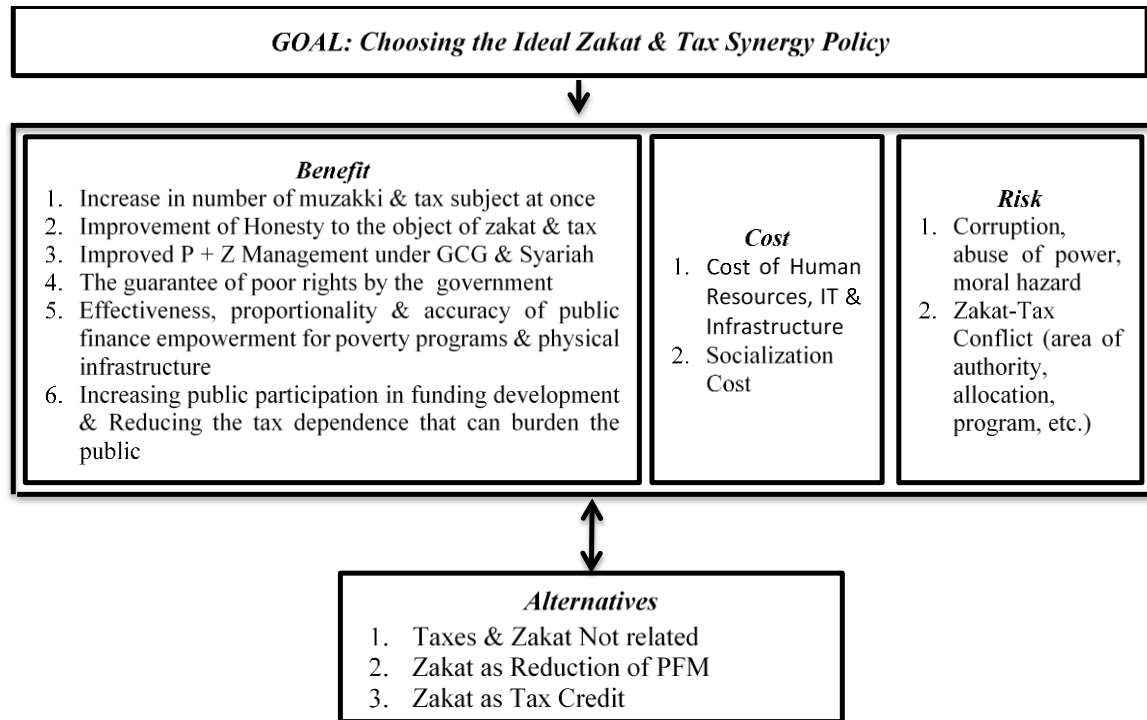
GOAL: Choosing the Ideal Zakat & Tax Synergy Policy

Benefit
1. Increase in number of muzakki & tax subject at once
2. Improvement of Honesty to the object of zakat & tax
3. Improved P + Z Management under GCG & Syariah
4. The guarantee of poor rights by the government
5. Effectiveness, proportionality & accuracy of public finance empowerment for poverty programs & physical infrastructure
6. Increasing public participation in funding development & Reducing the tax dependence that can burden the public

Cost
1. Cost of Human Resources, IT & Infrastructure
2. Socialization Cost

Risk
1. Corruption, abuse of power, moral hazard
2. Zakat-Tax Conflict (area of authority, allocation, program, etc.)

Alternatives
1. Taxes & Zakat Not related
2. Zakat as Reduction of PFM
3. Zakat as Tax Credit